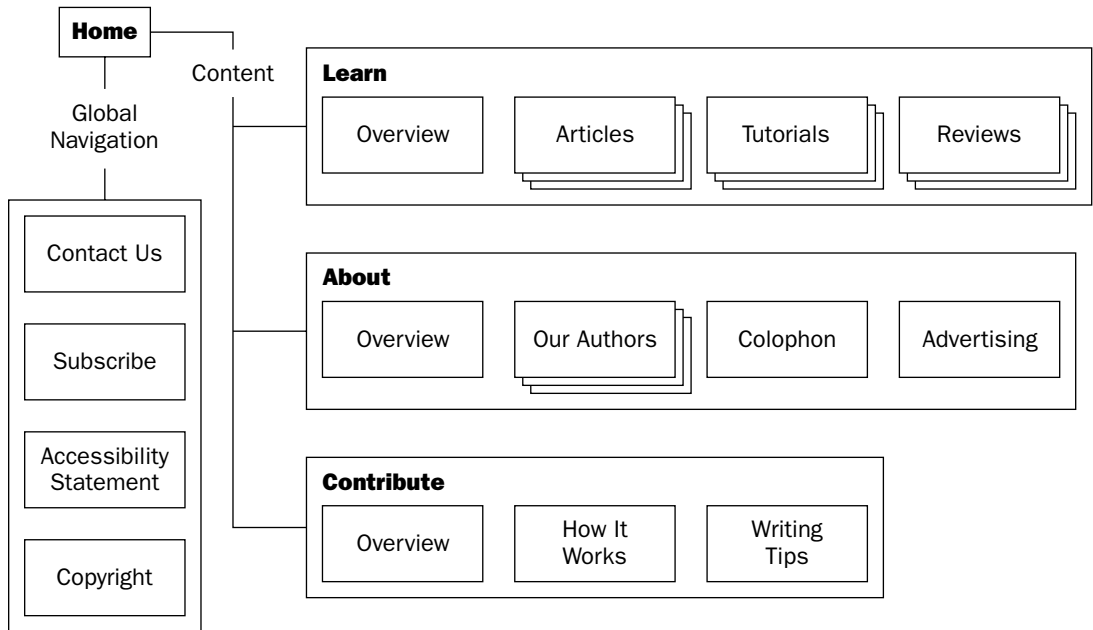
Home

Global Navigation

Contact Us

Subscribe

Accessibility Statement

Copyright

Content

Learn

Overview

Articles

Tutorials

Reviews

About

Overview

Our Authors

Colophon

Advertising

Contribute

Overview

How It Works

Writing Tips